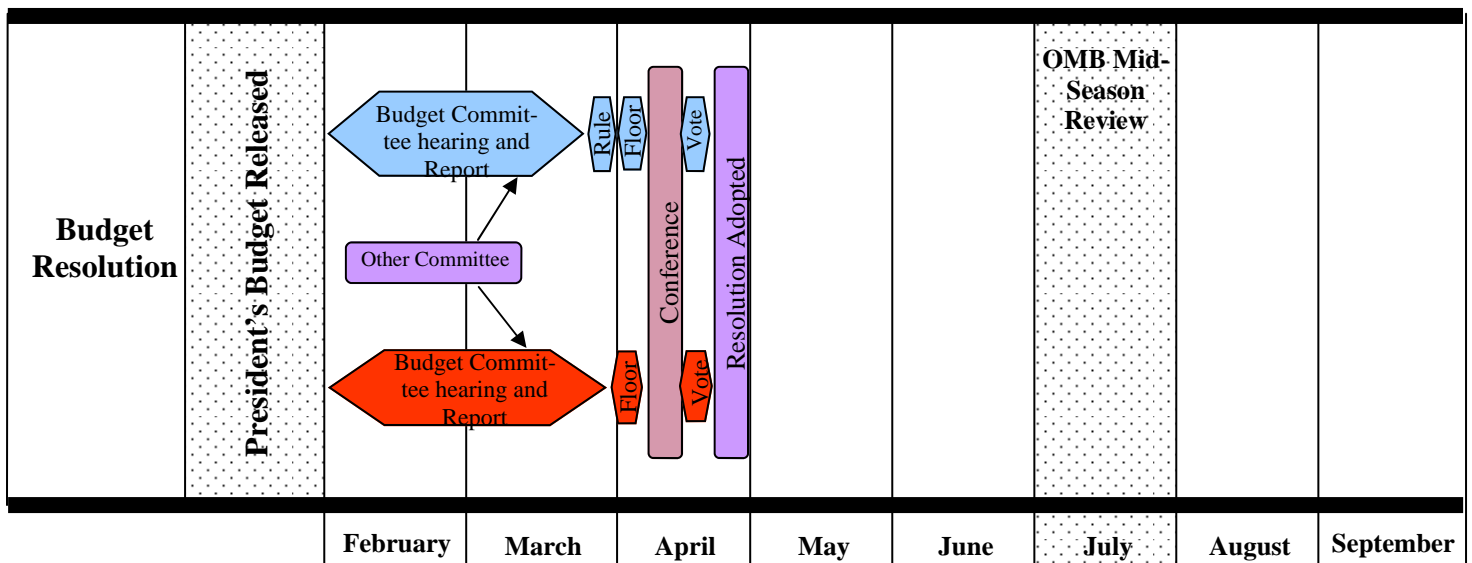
Budget Resolution

President's Budget Released

Budget Committee hearing and Report

Rule

Floor

Vote

Conference

Resolution Adopted

Other Committee

Budget Committee hearing and Report

Floor

Vote

OMB Mid-Season Review

February

March

April

May

June

July

August

September